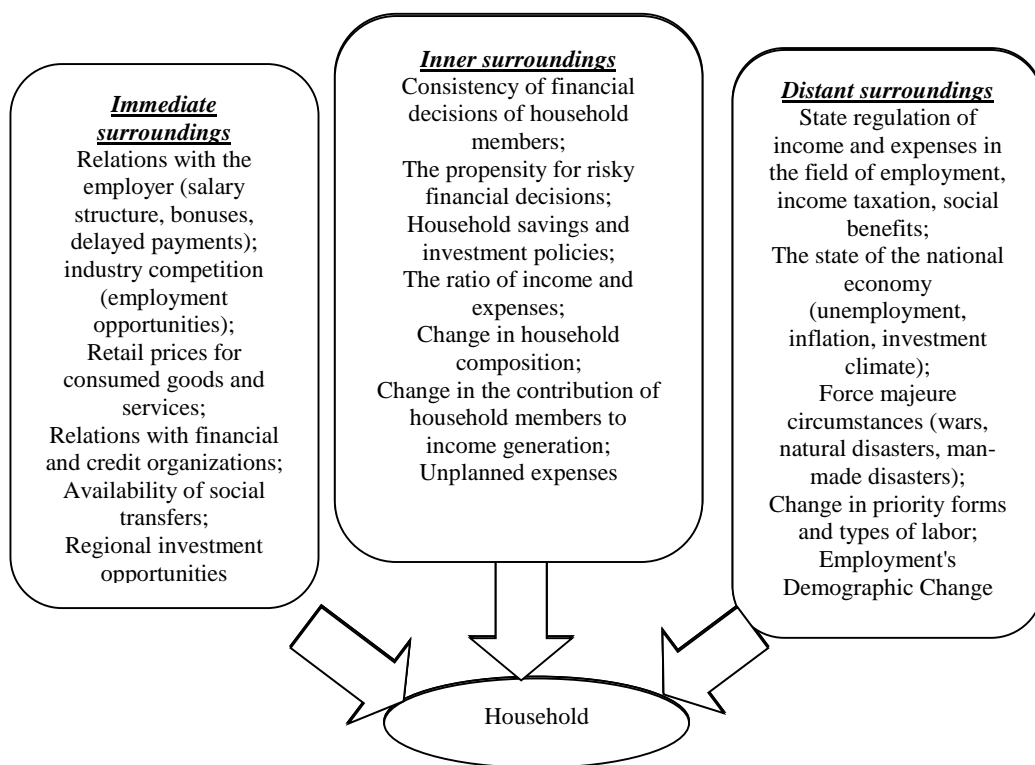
Immediate surroundings
Relations with the employer (salary structure, bonuses, delayed payments);
industry competition (employment opportunities);
Retail prices for consumed goods and services;
Relations with financial and credit organizations;
Availability of social transfers;
Regional investment opportunities

Inner surroundings
Consistency of financial decisions of household members;
The propensity for risky financial decisions;
Household savings and investment policies;
The ratio of income and expenses;
Change in household composition;
Change in the contribution of household members to income generation;
Unplanned expenses

Distant surroundings
State regulation of income and expenses in the field of employment, income taxation, social benefits;
The state of the national economy (unemployment, inflation, investment climate);
Force majeure circumstances (wars, natural disasters, man-made disasters);
Change in priority forms and types of labor;
Employment's Demographic Change

Household